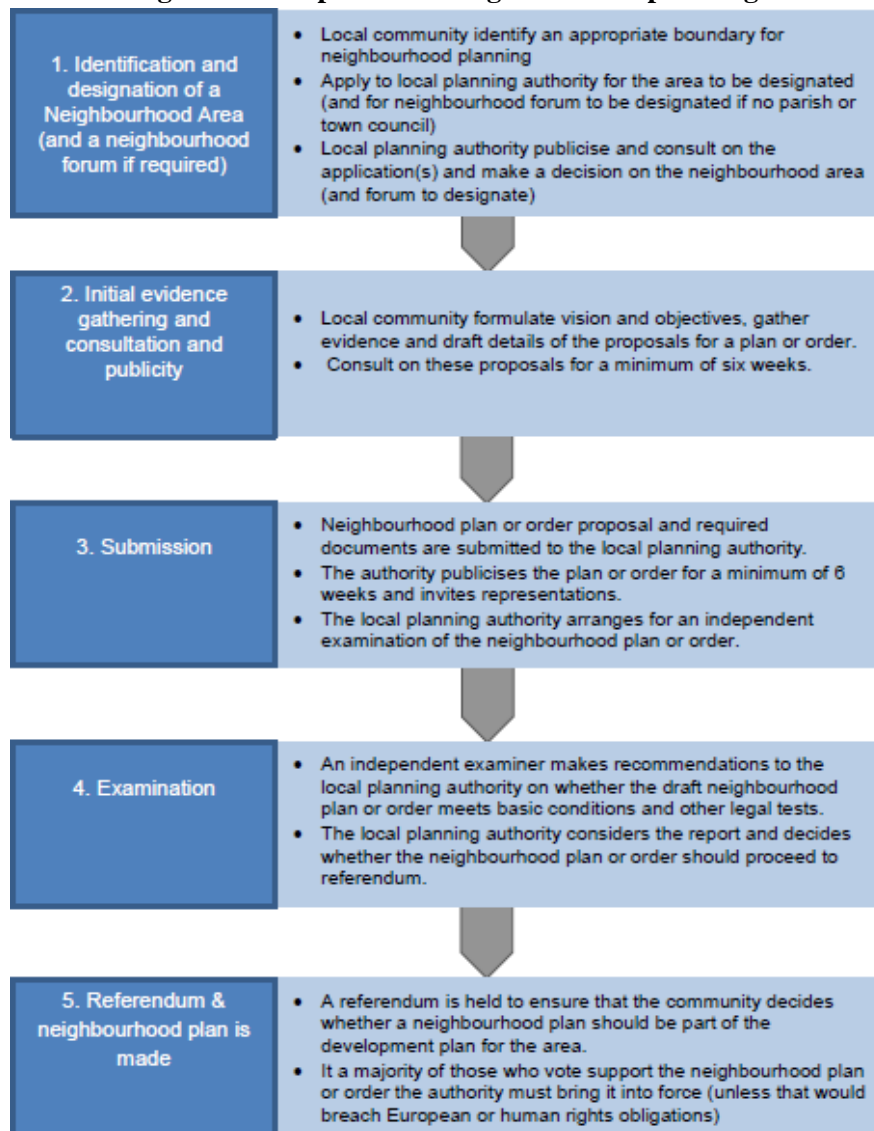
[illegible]

1. Identification and designation of a Neighbourhood Area (and a neighbourhood forum if required)

- Local community identify an appropriate boundary for neighbourhood planning
- Apply to local planning authority for the area to be designated (and for neighbourhood forum to be designated if no parish or town council)
- Local planning authority publicise and consult on the application(s) and make a decision on the neighbourhood area (and forum to designate)

2. Initial evidence gathering and consultation and publicity

- Local community formulate vision and objectives, gather evidence and draft details of the proposals for a plan or order.
- Consult on these proposals for a minimum of six weeks.

3. Submission

- Neighbourhood plan or order proposal and required documents are submitted to the local planning authority.
- The authority publicises the plan or order for a minimum of 6 weeks and invites representations.
- The local planning authority arranges for an independent examination of the neighbourhood plan or order.

4. Examination

- An independent examiner makes recommendations to the local planning authority on whether the draft neighbourhood plan or order meets basic conditions and other legal tests.
- The local planning authority considers the report and decides whether the neighbourhood plan or order should proceed to referendum.

5. Referendum & neighbourhood plan is made

- A referendum is held to ensure that the community decides whether a neighbourhood plan should be part of the development plan for the area.
- It a majority of those who vote support the neighbourhood plan or order the authority must bring it into force (unless that would breach European or human rights obligations)